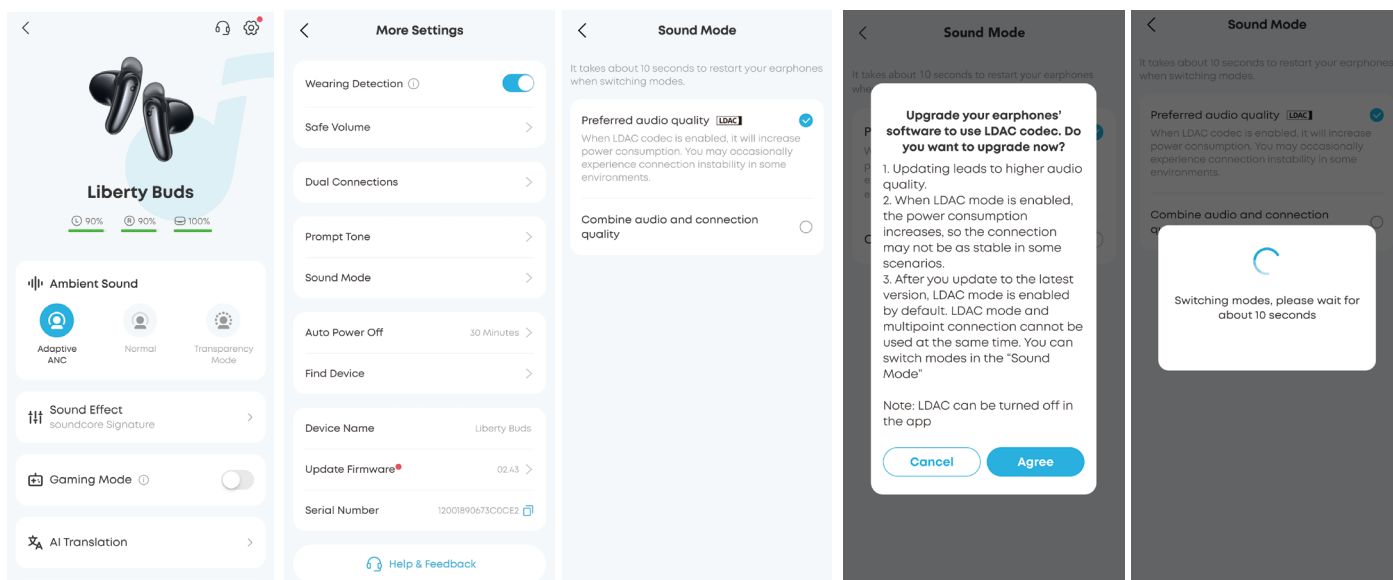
Liberty Buds

Ⓛ 90%  Ⓡ 90%  100%

Ambient Sound

Adaptive ANC
Normal
Transparency Mode

Sound Effect
soundcore Signature

Gaming Mode

AI Translation

More Settings

Wearing Detection

Safe Volume

Dual Connections

Prompt Tone

Sound Mode

Auto Power Off 30 Minutes

Find Device

Device Name Liberty Buds

Update Firmware 02.43

Serial Number 12001890673C0CE2

Help & Feedback

Sound Mode

It takes about 10 seconds to restart your earphones when switching modes.

Preferred audio quality LDAC
When LDAC codec is enabled, it will increase power consumption. You may occasionally experience connection instability in some environments.

Combine audio and connection quality

Sound Mode

It takes about 10 seconds to restart your earphones whe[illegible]

Upgrade your earphones' software to use LDAC codec. Do you want to upgrade now?

1. Updating leads to higher audio quality.
2. When LDAC mode is enabled, the power consumption increases, so the connection may not be as stable in some scenarios.
3. After you update to the latest version, LDAC mode is enabled by default. LDAC mode and multipoint connection cannot be used at the same time. You can switch modes in the "Sound Mode"

Note: LDAC can be turned off in the app

Cancel
Agree

Sound Mode

It takes about 10 seconds to restart your earphones when switching modes.

Preferred audio quality LDAC
When LDAC codec is enabled, it will increase power consumption. You may occasionally experience connection instability in some environments.

Combine audio and connection q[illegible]

Switching modes, please wait for about 10 seconds